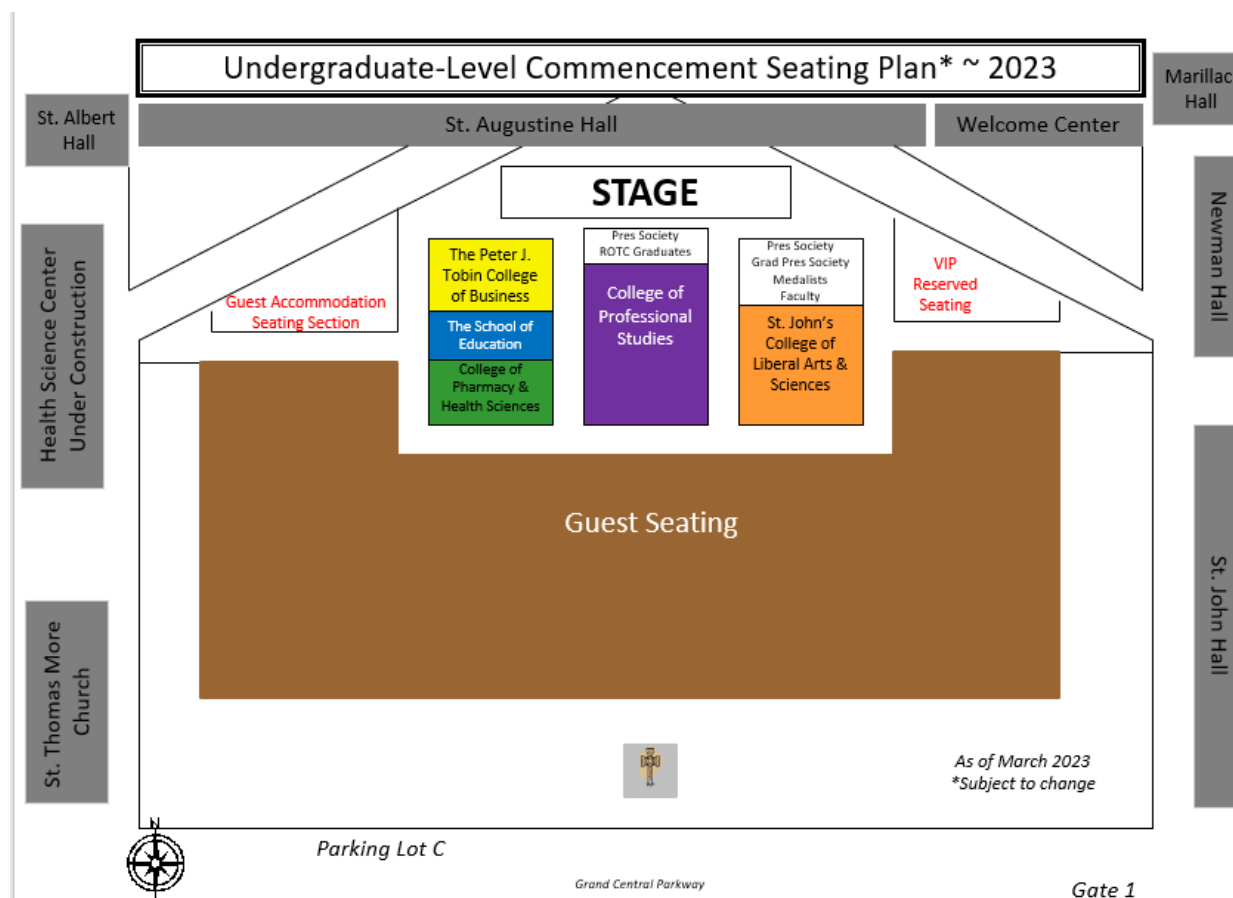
Undergraduate-Level Commencement Seating Plan* ~ 2023

St. Albert Hall

St. Augustine Hall

Welcome Center

Marillac Hall

STAGE

Health Science Center Under Construction

Newman Hall

Guest Accommodation Seating Section

The Peter J. Tobin College of Business

The School of Education

College of Pharmacy & Health Sciences

Pres Society
ROTC Graduates

College of Professional Studies

Pres Society
Grad Pres Society
Medalists
Faculty

St. John's College of Liberal Arts & Sciences

VIP Reserved Seating

Guest Seating

St. John Hall

St. Thomas More Church

As of March 2023
*Subject to change

N

Parking Lot C

Grand Central Parkway

Gate 1